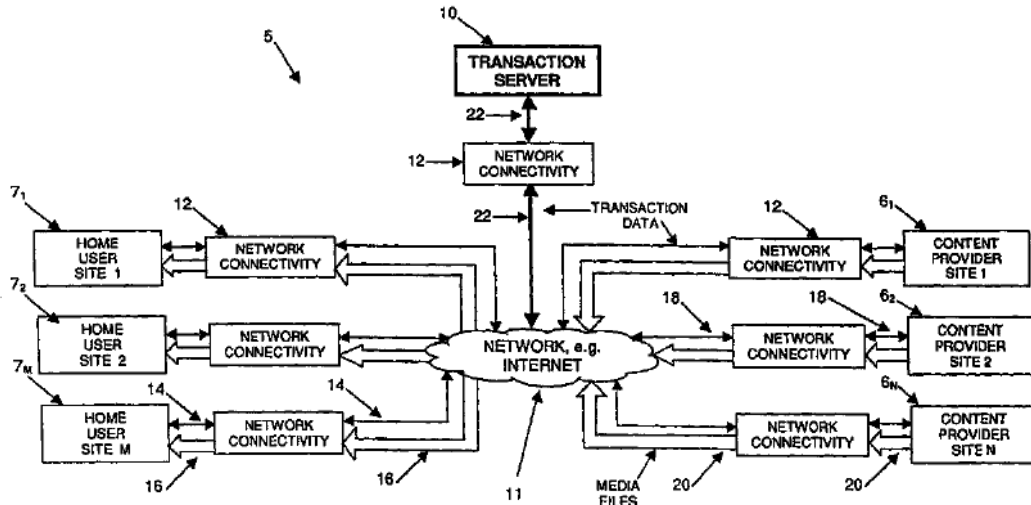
10

5

TRANSACTION SERVER

22

12

NETWORK CONNECTIVITY

$7_1$

12

22

TRANSACTION DATA

12

$6_1$

HOME USER SITE 1

NETWORK CONNECTIVITY

NETWORK CONNECTIVITY

CONTENT PROVIDER SITE 1

$7_2$

18

18

$6_2$

HOME USER SITE 2

NETWORK CONNECTIVITY

NETWORK, e.g. INTERNET

NETWORK CONNECTIVITY

CONTENT PROVIDER SITE 2

$7_M$

14

14

$6_N$

HOME USER SITE M

NETWORK CONNECTIVITY

NETWORK CONNECTIVITY

CONTENT PROVIDER SITE N

16

16

11

MEDIA FILES

20

20